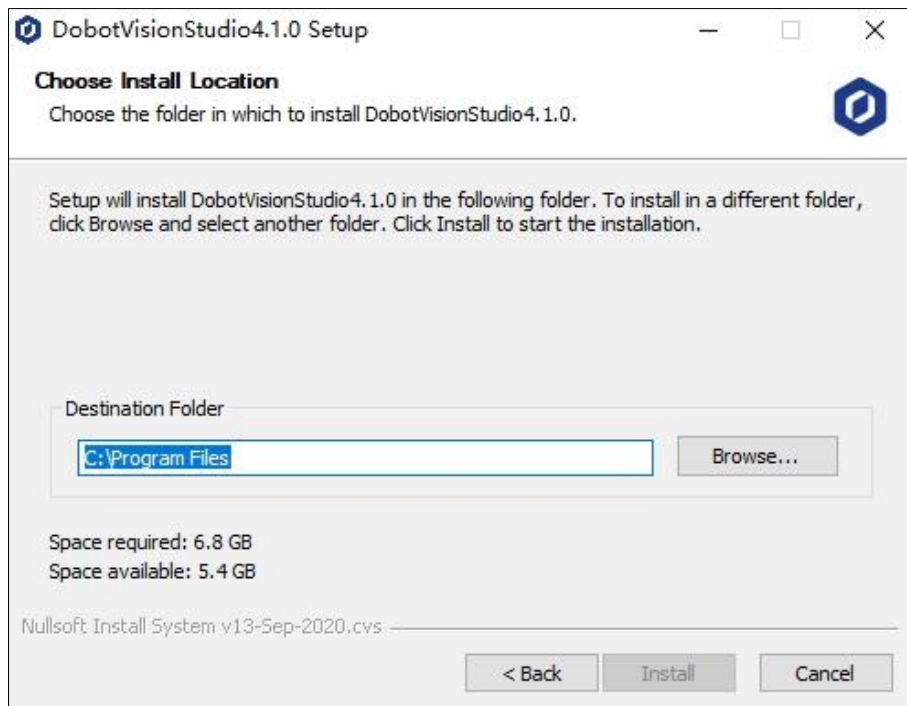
DobotVisionStudio4.1.0 Setup

Choose Install Location

Choose the folder in which to install DobotVisionStudio4.1.0.

Setup will install DobotVisionStudio4.1.0 in the following folder. To install in a different folder, click Browse and select another folder. Click Install to start the installation.

Destination Folder

C:\Program Files

Browse...

Space required: 6.8 GB

Space available: 5.4 GB

Nullsoft Install System v13-Sep-2020.cvs

< Back

Install

Cancel